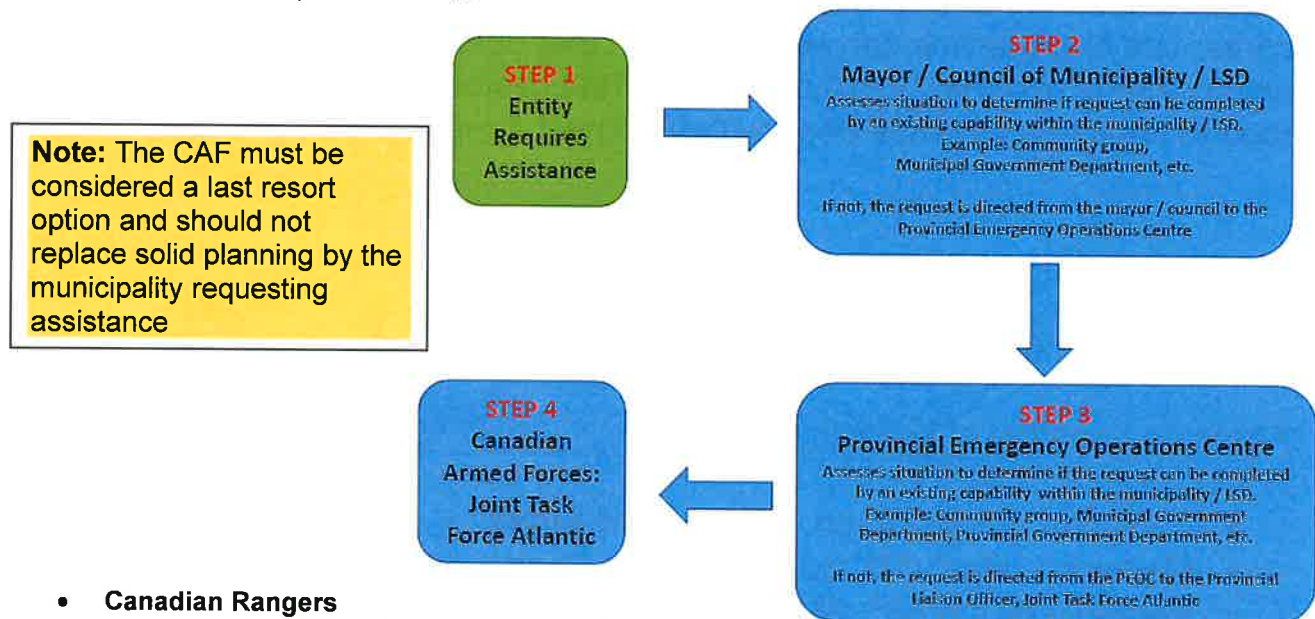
Note: The CAF must be considered a last resort option and should not replace solid planning by the municipality requesting assistance

STEP 1
Entity Requires Assistance

STEP 2
Mayor / Council of Municipality / LSD
Assesses situation to determine if request can be completed by an existing capability within the municipality / LSD.
Example: Community group, Municipal Government Department, etc.

If not, the request is directed from the mayor / council to the Provincial Emergency Operations Centre

STEP 3
Provincial Emergency Operations Centre
Assesses situation to determine if the request can be completed by an existing capability within the municipality / LSD.
Example: Community group, Municipal Government Department, Provincial Government Department, etc.

If not, the request is directed from the PEOC to the Provincial Liaison Officer, Joint Task Force Atlantic

STEP 4
Canadian Armed Forces: Joint Task Force Atlantic

• Canadian Rangers